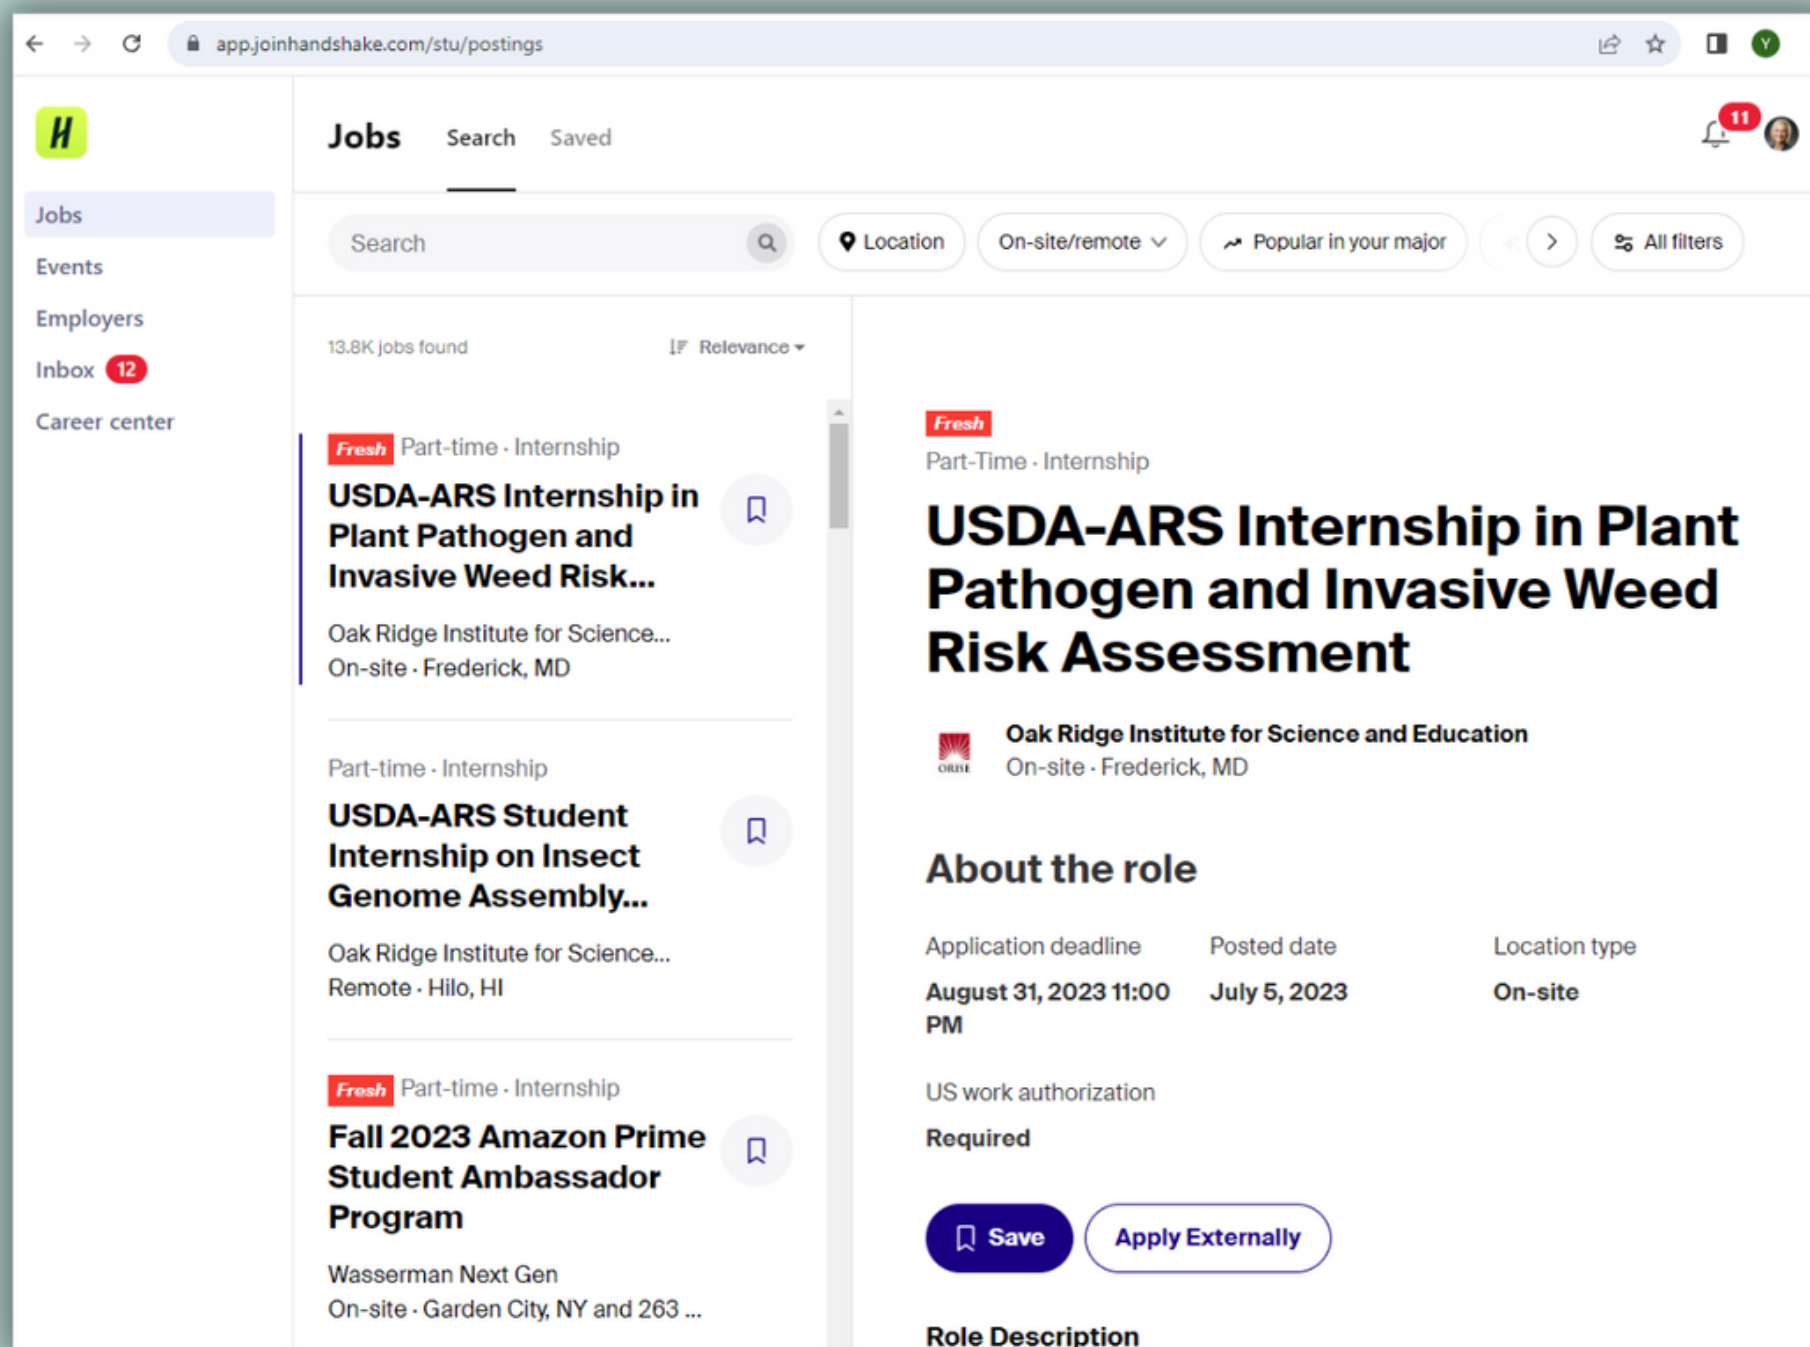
app.joinhandshake.com/stu/postings

Y

H

Jobs
Events
Employers
Inbox 12
Career center

Jobs Search Saved

11

Search

Location
On-site/remote
Popular in your major
All filters

13.8K jobs found
Relevance

Fresh Part-time · Internship
USDA-ARS Internship in Plant Pathogen and Invasive Weed Risk...
Oak Ridge Institute for Science...
On-site · Frederick, MD

Part-time · Internship
USDA-ARS Student Internship on Insect Genome Assembly...
Oak Ridge Institute for Science...
Remote · Hilo, HI

Fresh Part-time · Internship
Fall 2023 Amazon Prime Student Ambassador Program
Wasserman Next Gen
On-site · Garden City, NY and 263 ...

Fresh
Part-Time · Internship
USDA-ARS Internship in Plant Pathogen and Invasive Weed Risk Assessment

ORISE
Oak Ridge Institute for Science and Education
On-site · Frederick, MD

About the role

Application deadline
August 31, 2023 11:00 PM

Posted date
July 5, 2023

Location type
On-site

US work authorization
Required

Save
Apply Externally

Role Description